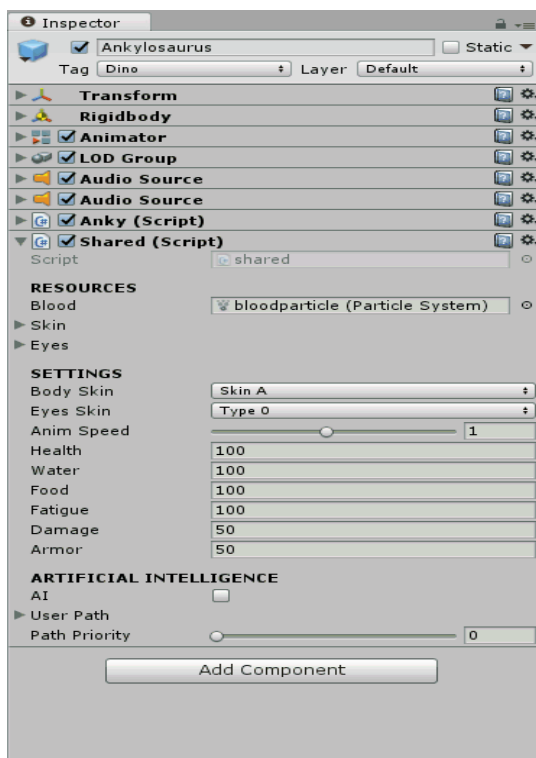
Inspector
Ankylosaurus
Static
Tag Dino
Layer Default
Transform
Rigidbody
Animator
LOD Group
Audio Source
Audio Source
Anky (Script)
Shared (Script)
Script shared

RESOURCES
Blood bloodparticle (Particle System)
Skin
Eyes

SETTINGS
Body Skin Skin A
Eyes Skin Type 0
Anim Speed 1
Health 100
Water 100
Food 100
Fatigue 100
Damage 50
Armor 50

ARTIFICIAL INTELLIGENCE
AI
User Path
Path Priority 0

Add Component